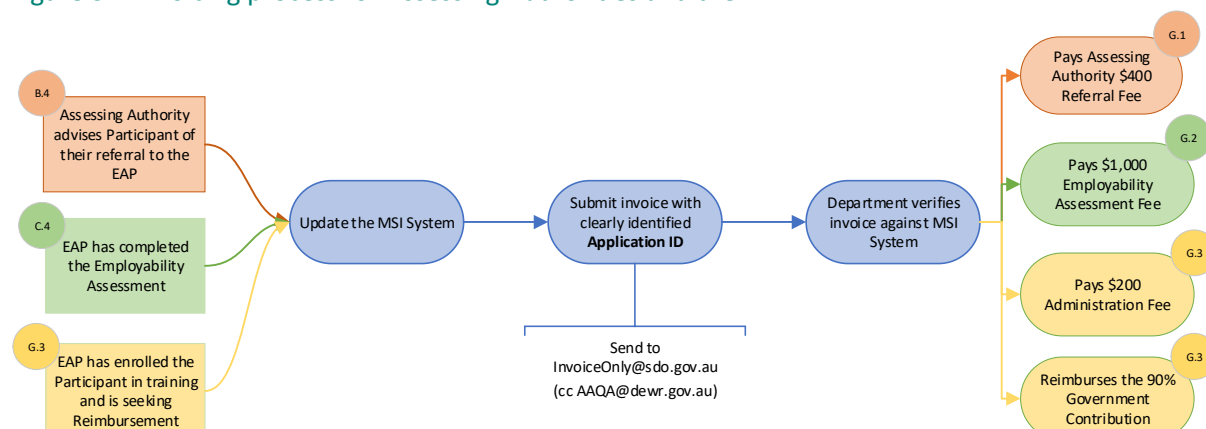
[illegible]

B.4
Assessing Authority advises Participant of their referral to the EAP

C.4
EAP has completed the Employability Assessment

G.3
EAP has enrolled the Participant in training and is seeking Reimbursement

Update the MSI System

Submit invoice with clearly identified **Application ID**

Send to InvoiceOnly@sdo.gov.au (cc AAQA@dewr.gov.au)

Department verifies invoice against MSI System

G.1
Pays Assessing Authority $400 Referral Fee

G.2
Pays $1,000 Employability Assessment Fee

G.3
Pays $200 Administration Fee

G.3
Reimburses the 90% Government Contribution